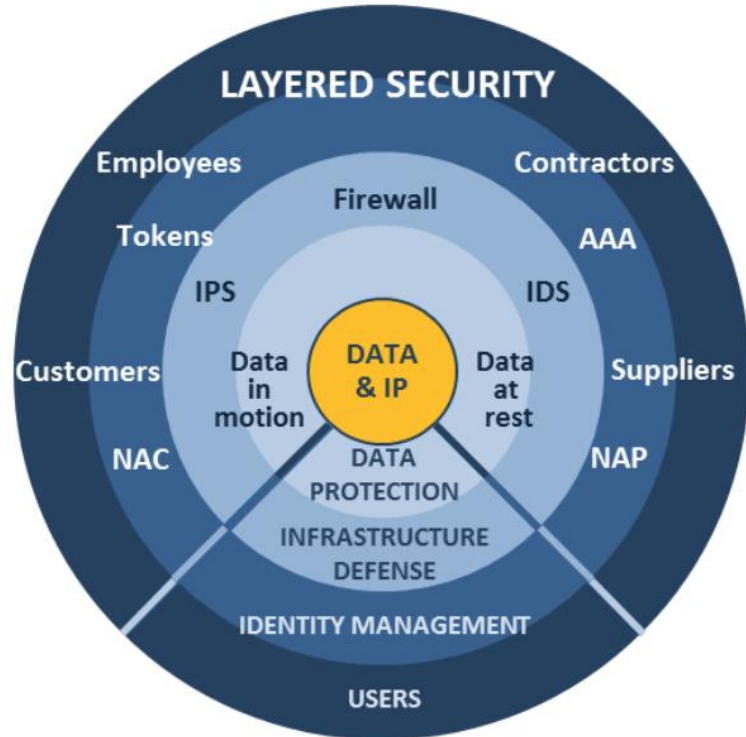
LAYERED SECURITY

Employees

Contractors

Firewall

Tokens

AAA

IPS

IDS

Customers

Data in motion

DATA & IP

Data at rest

Suppliers

NAC

NAP

DATA PROTECTION

INFRASTRUCTURE DEFENSE

IDENTITY MANAGEMENT

USERS